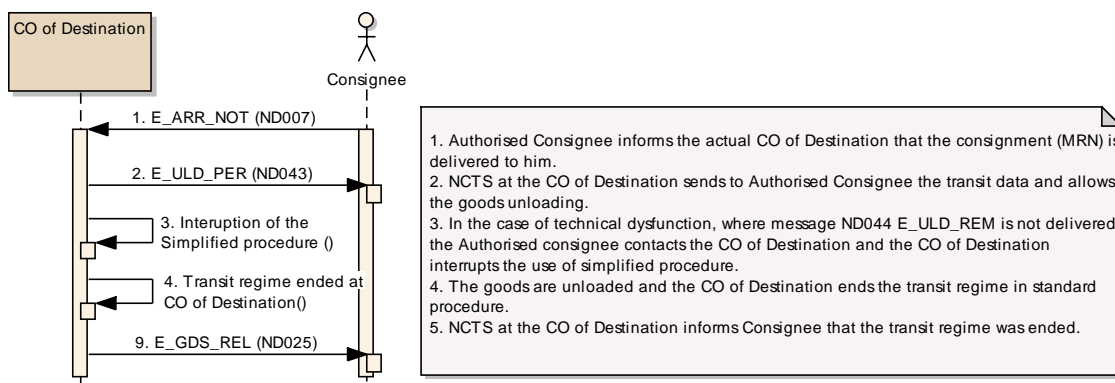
CO of Destination

Consignee

1. E_ARR_NOT (ND007)

2. E_ULD_PER (ND043)

3. Interuption of the Simplified procedure ()

4. Transit regime ended at CO of Destination()

9. E_GDS_REL (ND025)

1. Authorised Consignee informs the actual CO of Destination that the consignment (MRN) is delivered to him.
2. NCTS at the CO of Destination sends to Authorised Consignee the transit data and allows the goods unloading.
3. In the case of technical dysfunction, where message ND044 E_ULD_REM is not delivered, the Authorised consignee contacts the CO of Destination and the CO of Destination interrupts the use of simplified procedure.
4. The goods are unloaded and the CO of Destination ends the transit regime in standard procedure.
5. NCTS at the CO of Destination informs Consignee that the transit regime was ended.